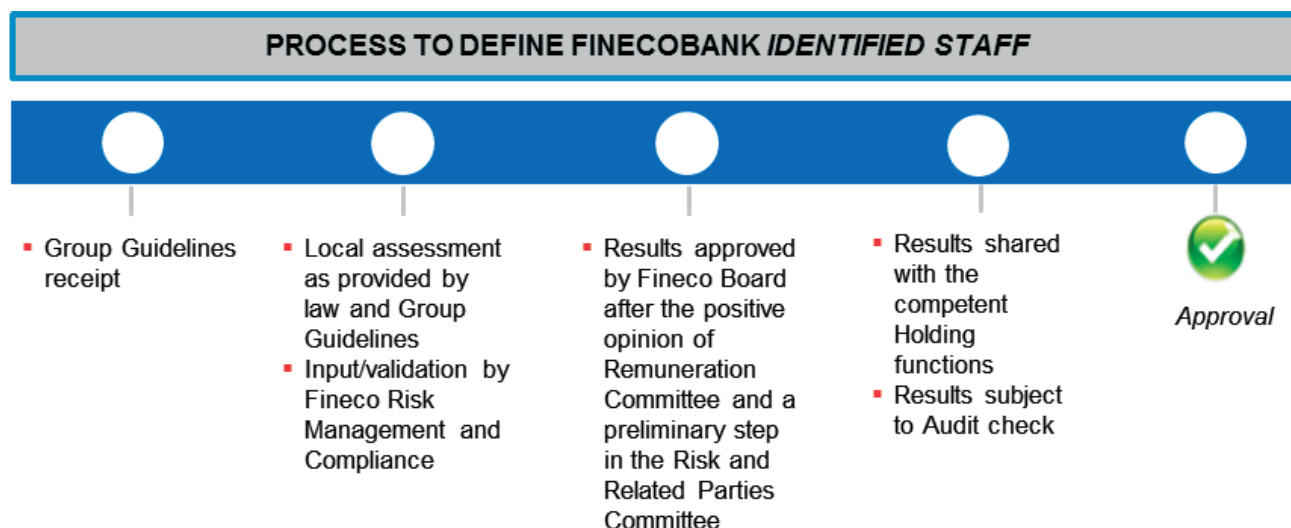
PROCESS TO DEFINE FINECOBANK *IDENTIFIED STAFF*

- Group Guidelines receipt

- Local assessment as provided by law and Group Guidelines
- Input/validation by Fineco Risk Management and Compliance

- Results approved by Fineco Board after the positive opinion of Remuneration Committee and a preliminary step in the Risk and Related Parties Committee

- Results shared with the competent Holding functions
- Results subject to Audit check

Approval